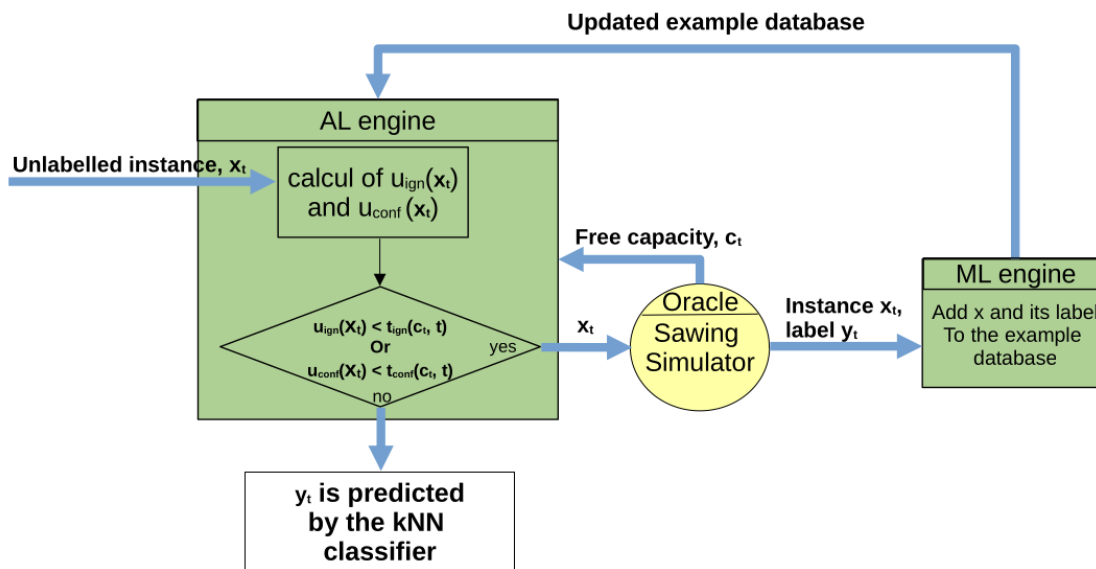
Updated example database

AL engine

Unlabelled instance, $x_t$

calcul of $u_{ign}(x_t)$ and $u_{conf}(x_t)$

Free capacity, $c_t$

$u_{ign}(x_t) < t_{ign}(c_t, t)$
Or
$u_{conf}(x_t) < t_{conf}(c_t, t)$

yes

no

$x_t$

Oracle

Sawing Simulator

Instance $x_t$, label $y_t$

ML engine

Add x and its label To the example database

$y_t$ is predicted by the kNN classifier